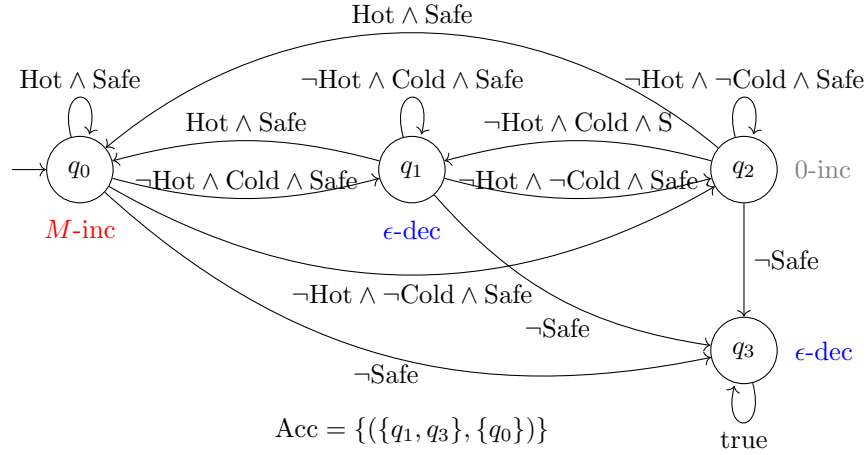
Hot $\wedge$ Safe

Hot $\wedge$ Safe

$\neg$Hot $\wedge$ Cold $\wedge$ Safe

$\neg$Hot $\wedge$ $\neg$Cold $\wedge$ Safe

Hot $\wedge$ Safe

$\neg$Hot $\wedge$ Cold $\wedge$ S

$q_0$

$\neg$Hot $\wedge$ Cold $\wedge$ Safe

$q_1$

$\neg$Hot $\wedge$ $\neg$Cold $\wedge$ Safe

$q_2$

0-inc

$M$-inc

$\epsilon$-dec

$\neg$Safe

$\neg$Hot $\wedge$ $\neg$Cold $\wedge$ Safe

$\neg$Safe

$q_3$

$\epsilon$-dec

$\neg$Safe

Acc $= \{(\{q_1, q_3\}, \{q_0\})\}$

true